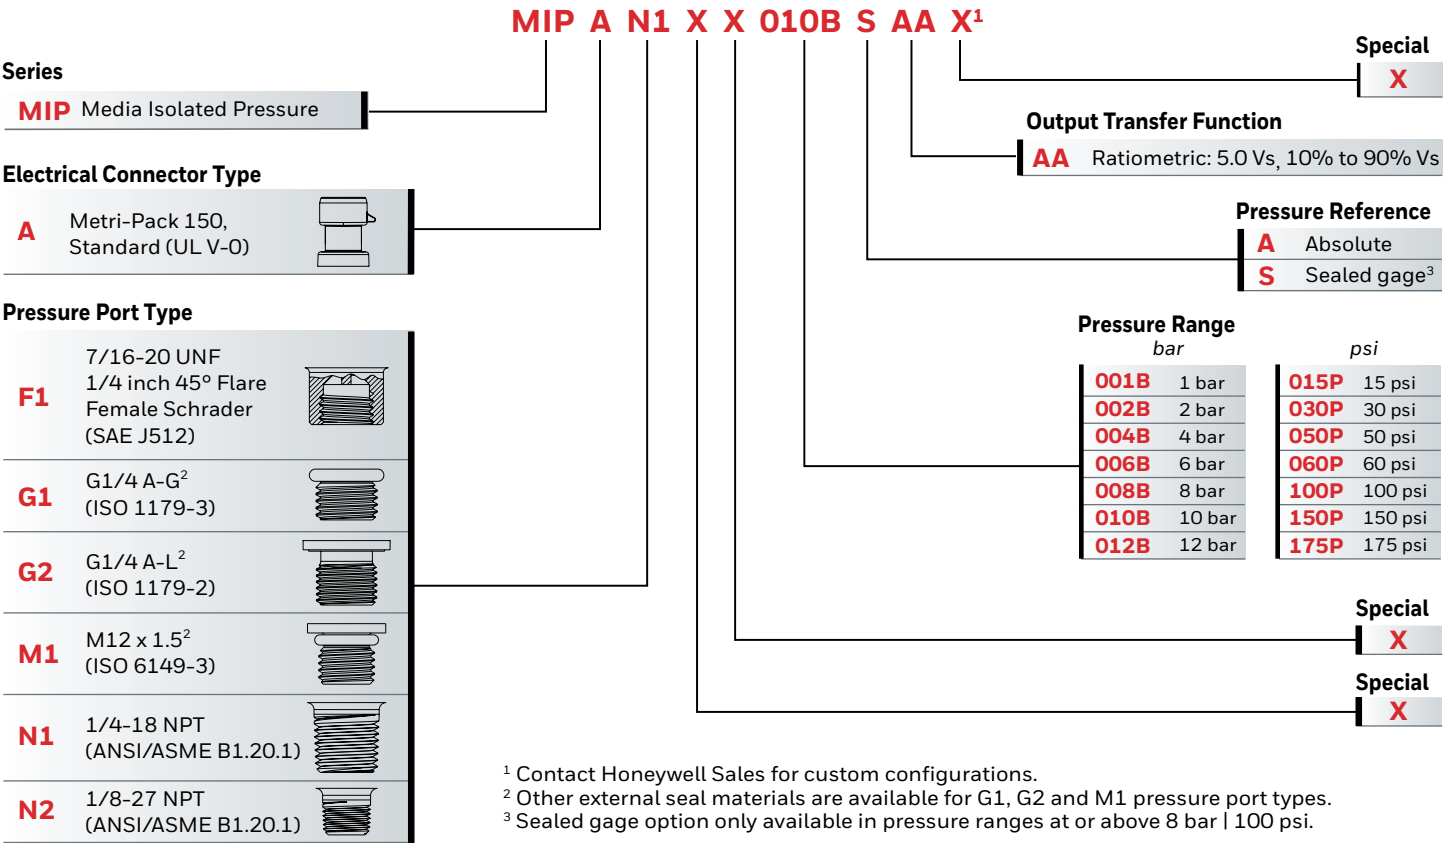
MIP A N1 X X 010B S AA X$^1$

Series

| MIP | Media Isolated Pressure |
|---|---|

Electrical Connector Type

| A | Metri-Pack 150, Standard (UL V-0) |
|---|---|

Pressure Port Type

| F1 | 7/16-20 UNF 1/4 inch 45° Flare Female Schrader (SAE J512) |
|---|---|
| G1 | G1/4 A-G$^2$ (ISO 1179-3) |
| G2 | G1/4 A-L$^2$ (ISO 1179-2) |
| M1 | M12 x 1.5$^2$ (ISO 6149-3) |
| N1 | 1/4-18 NPT (ANSI/ASME B1.20.1) |
| N2 | 1/8-27 NPT (ANSI/ASME B1.20.1) |

Special

X

Output Transfer Function

| AA | Ratiometric: 5.0 Vs, 10% to 90% Vs |
|---|---|

Pressure Reference

| A | Absolute |
|---|---|
| S | Sealed gage$^3$ |

Pressure Range

bar

| 001B | 1 bar |
|---|---|
| 002B | 2 bar |
| 004B | 4 bar |
| 006B | 6 bar |
| 008B | 8 bar |
| 010B | 10 bar |
| 012B | 12 bar |

psi

| 015P | 15 psi |
|---|---|
| 030P | 30 psi |
| 050P | 50 psi |
| 060P | 60 psi |
| 100P | 100 psi |
| 150P | 150 psi |
| 175P | 175 psi |

Special

X

Special

X

$^1$ Contact Honeywell Sales for custom configurations.
$^2$ Other external seal materials are available for G1, G2 and M1 pressure port types.
$^3$ Sealed gage option only available in pressure ranges at or above 8 bar | 100 psi.